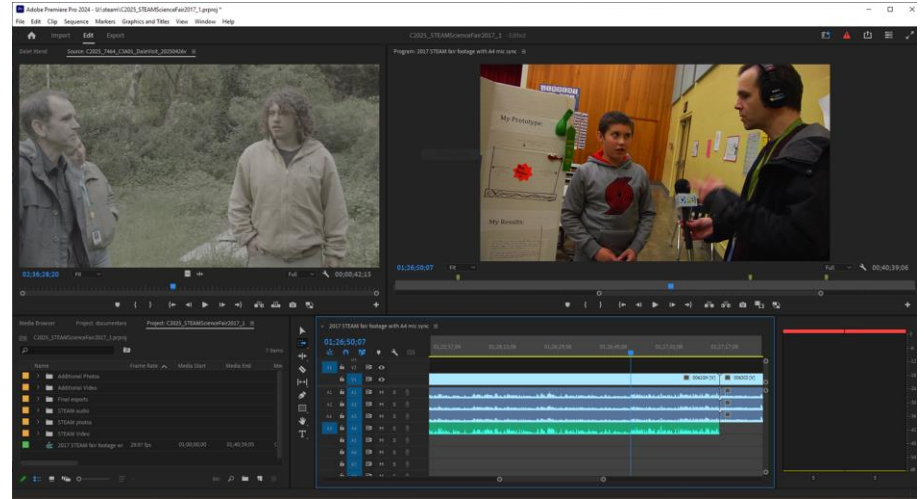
Adobe Premiere Pro 2024 - U:\steam\C2025_STEAMScienceFair2017_1.prproj *

File Edit Clip Sequence Markers Graphics and Titles View Window Help

Import Edit Export

C2025_STEAMScienceFair2017_1 - Edited

Source: C2025_7464_C3401_DaleVisit_20200426e

Program: 2017 STEAM fair footage with A4 mic sync

02;36;28;20 Fit Full 00;00;42;15

01;26;50;07 Fit Full 00;40;39;06

My Prototype

My Results

Media Browser Project: documentary Project: C2025_STEAMScienceFair2017_1

C2025_STEAMScienceFair2017_1.prproj

7 items

Name Frame Rate Media Start Media End

Additional Photos

Additional Video

Final exports

STEAM audio

STEAM photos

STEAM Video

2017 STEAM fair footage wi 29.97 fps 01;00;00;00 01;40;39;05

2017 STEAM fair footage with A4 mic sync

01;26;50;07

V3 V2 V1 A1 A2 A3 A4 A5 A6 A7

M S